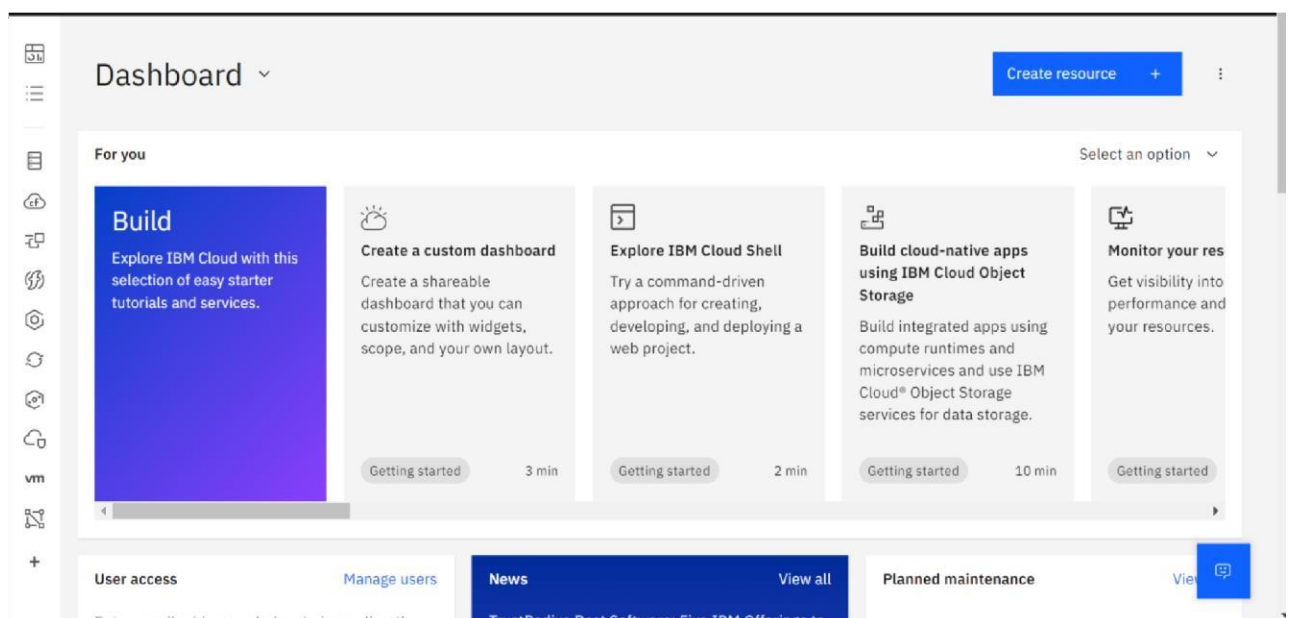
vm

+

Dashboard

Create resource +

For you

Select an option

Build

Explore IBM Cloud with this selection of easy starter tutorials and services.

Create a custom dashboard

Create a shareable dashboard that you can customize with widgets, scope, and your own layout.

Getting started 3 min

Explore IBM Cloud Shell

Try a command-driven approach for creating, developing, and deploying a web project.

Getting started 2 min

Build cloud-native apps using IBM Cloud Object Storage

Build integrated apps using compute runtimes and microservices and use IBM Cloud® Object Storage services for data storage.

Getting started 10 min

Monitor your res

Get visibility into performance and your resources.

Getting started

User access

Manage users

News

View all

Planned maintenance

Vie

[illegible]